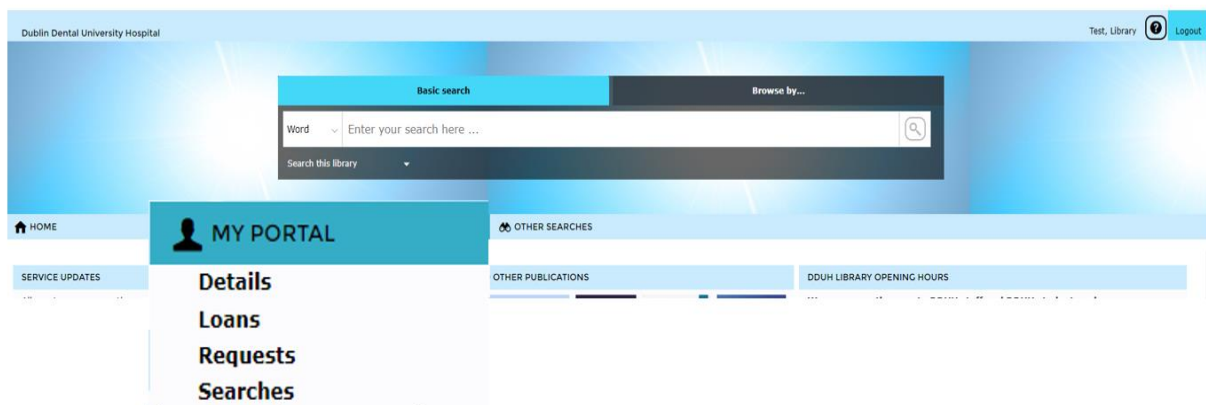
Dublin Dental University Hospital

Test, Library

Logout

Basic search

Browse by...

Word

Enter your search here ...

Search this library

HOME

MY PORTAL

Details

Loans

Requests

Searches

OTHER SEARCHES

SERVICE UPDATES

OTHER PUBLICATIONS

DDUH LIBRARY OPENING HOURS